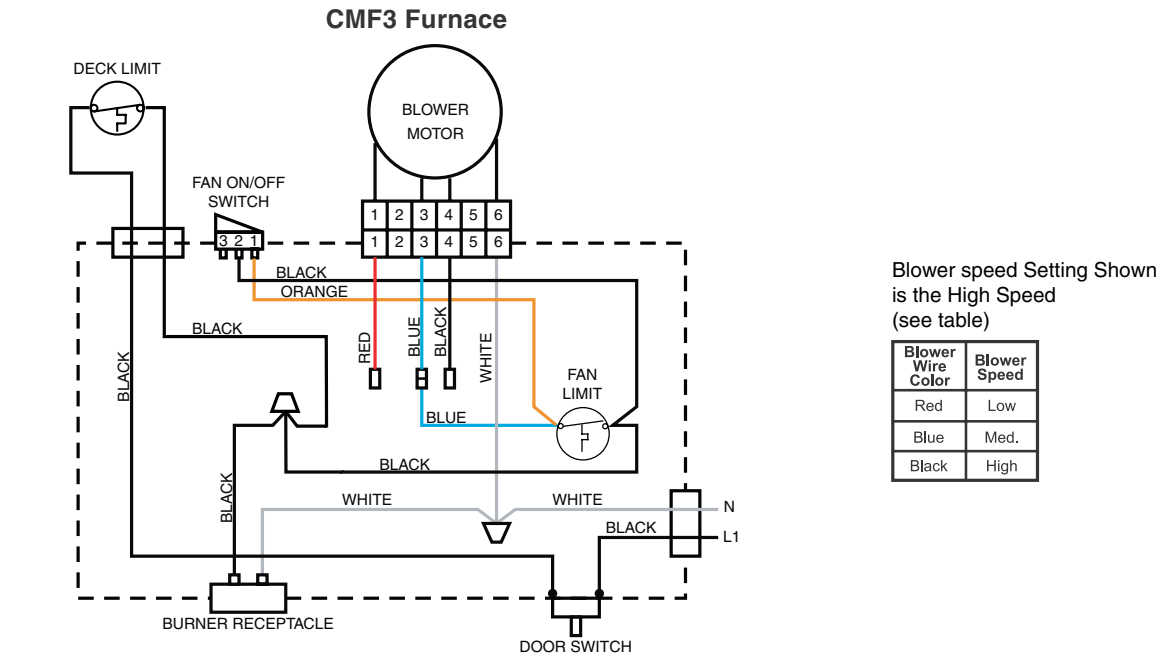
CMF3 Furnace

DECK LIMIT

BLOWER MOTOR

FAN ON/OFF SWITCH

3 2 1

| 1 | 2 | 3 | 4 | 5 | 6 |
|---|---|---|---|---|---|
| 1 | 2 | 3 | 4 | 5 | 6 |

BLACK
ORANGE
BLACK
BLACK
RED
BLUE
BLACK
WHITE
FAN LIMIT
BLUE
BLACK
BLACK
WHITE
WHITE
BLACK
N
L1
BURNER RECEPTACLE
DOOR SWITCH

Blower speed Setting Shown is the High Speed (see table)

| Blower Wire Color | Blower Speed |
|---|---|
| Red | Low |
| Blue | Med. |
| Black | High |